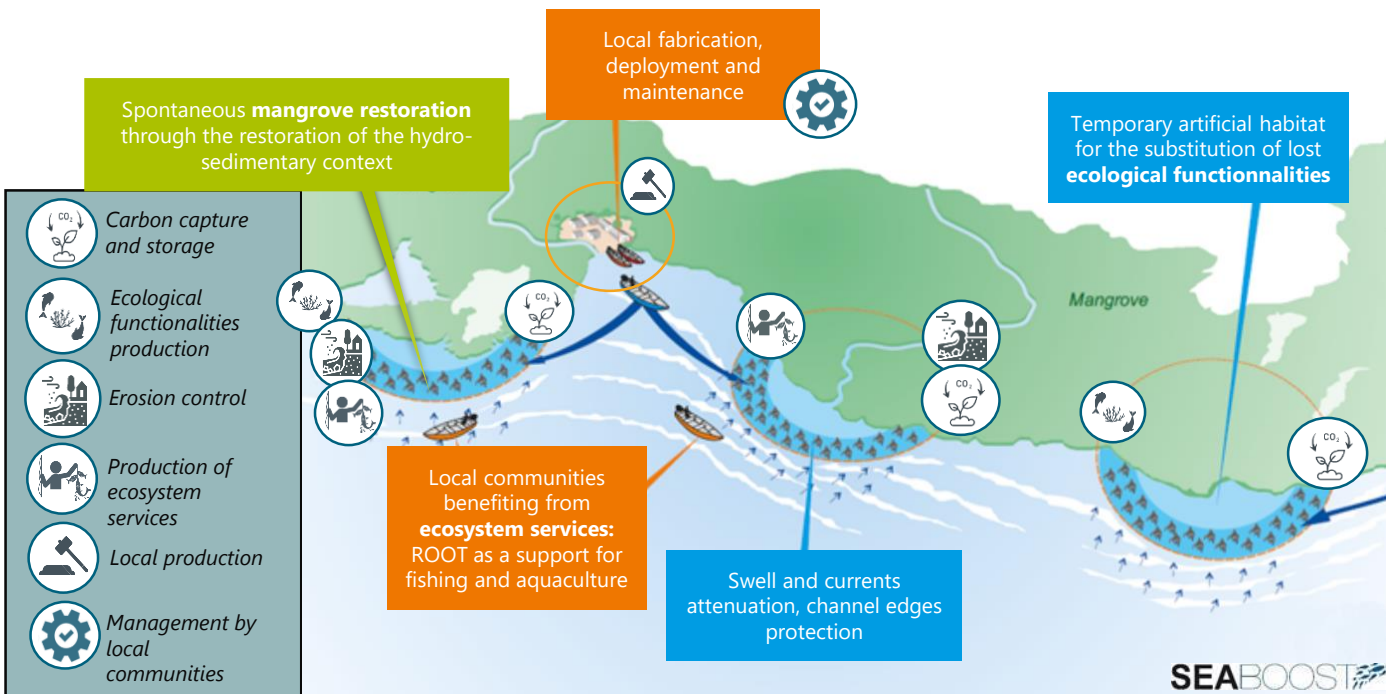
Local fabrication, deployment and maintenance

Spontaneous **mangrove restoration** through the restoration of the hydro-sedimentary context

Temporary artificial habitat for the substitution of lost **ecological functionnalities**

$CO_2$ Carbon capture and storage

Ecological functionalities production

Erosion control

Production of ecosystem services

Local production

Management by local communities

$CO_2$

$CO_2$

$CO_2$

$CO_2$

Mangrove

Local communities benefiting from **ecosystem services:** ROOT as a support for fishing and aquaculture

Swell and currents attenuation, channel edges protection

SEABOOST